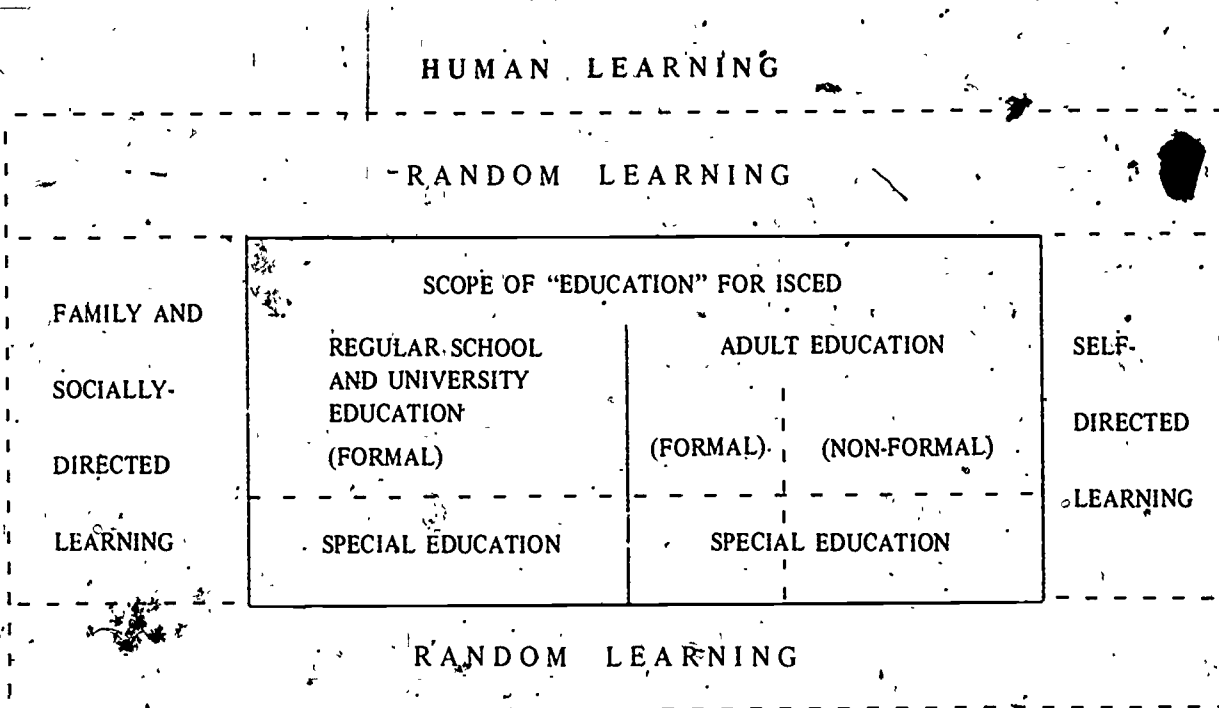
HUMAN LEARNING

RANDOM LEARNING

FAMILY AND SOCIALLY-DIRECTED LEARNING

SCOPE OF "EDUCATION" FOR ISCED

REGULAR SCHOOL AND UNIVERSITY EDUCATION (FORMAL)

ADULT EDUCATION

(FORMAL)

(NON-FORMAL)

SPECIAL EDUCATION

SPECIAL EDUCATION

SELF-DIRECTED LEARNING

RANDOM LEARNING